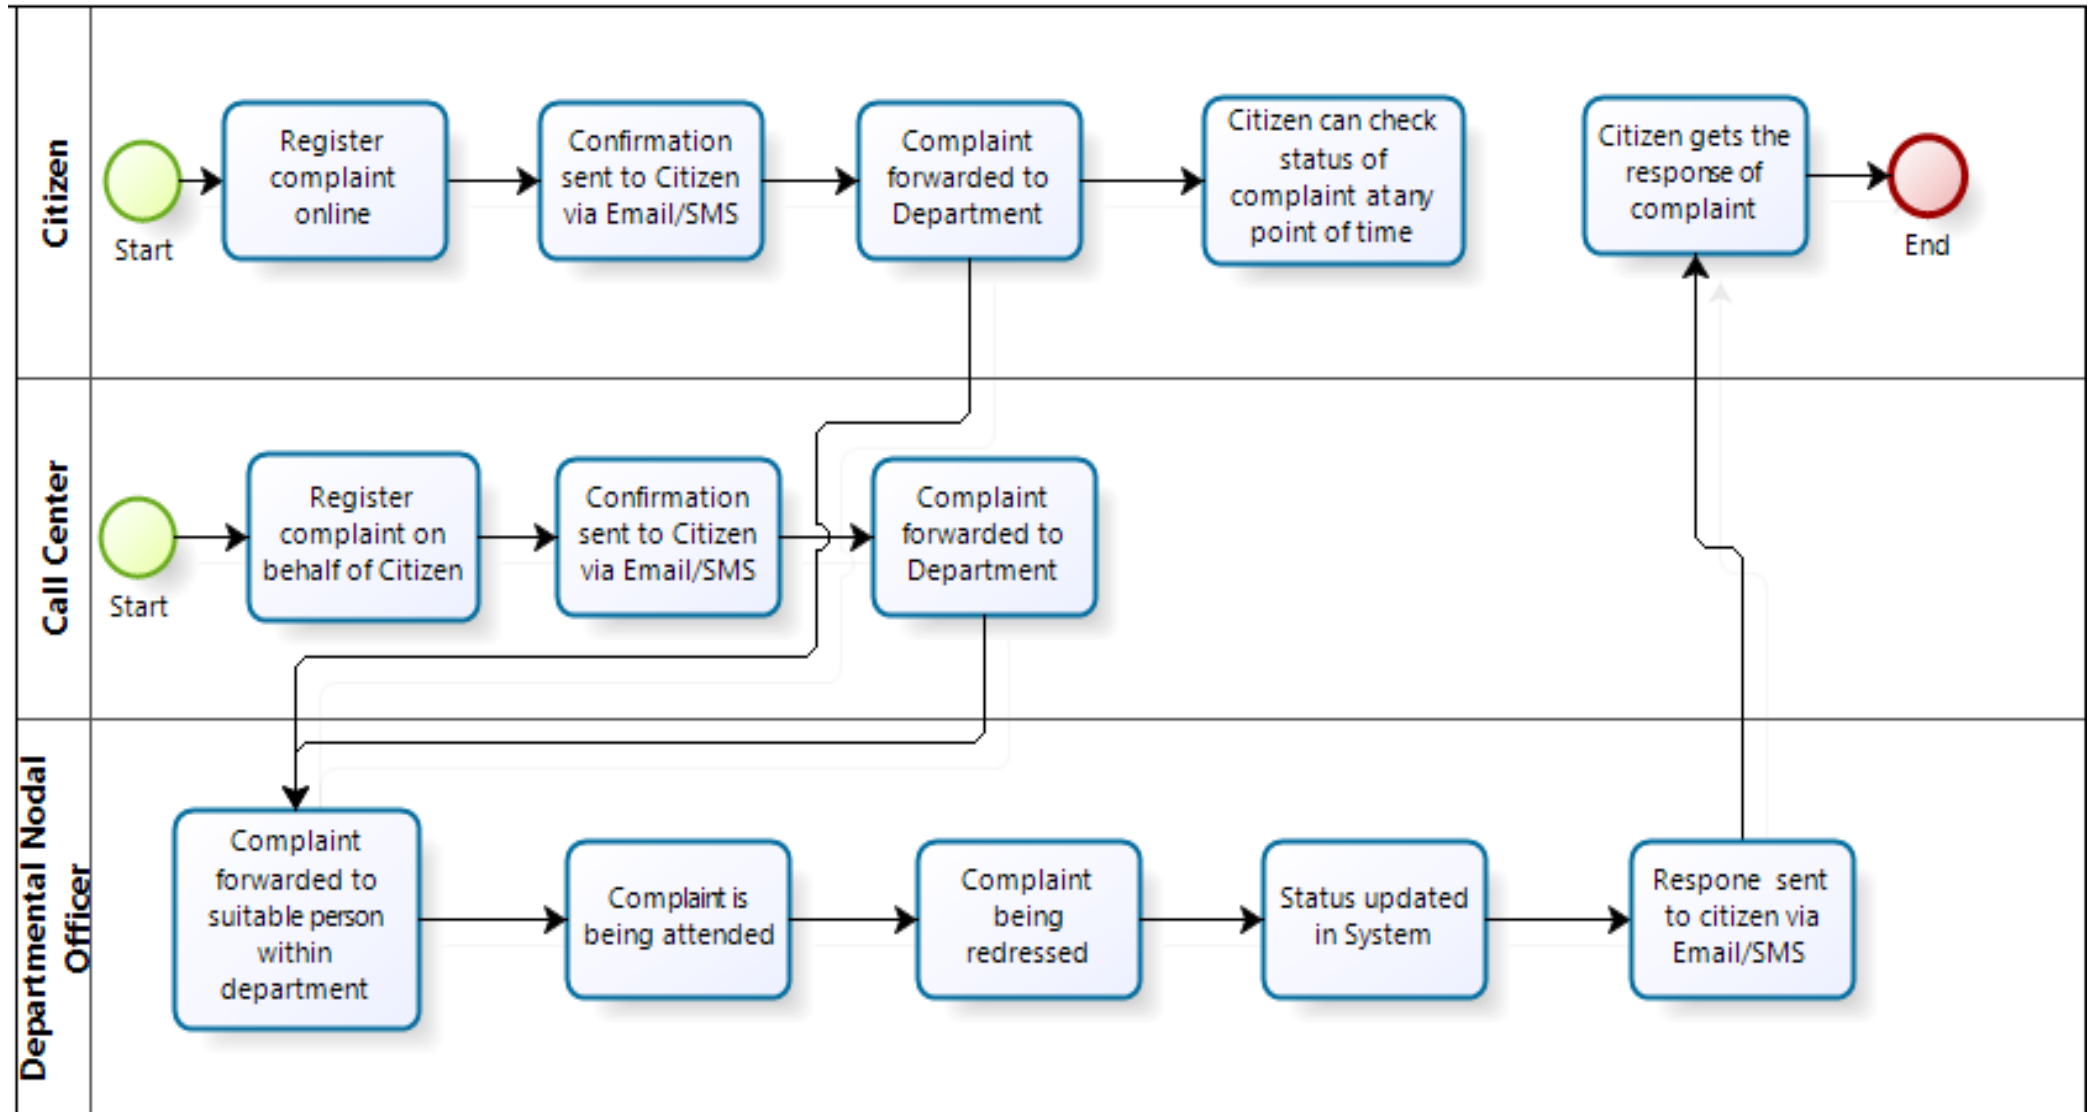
Citizen

Start

Register complaint online

Confirmation sent to Citizen via Email/SMS

Complaint forwarded to Department

Citizen can check status of complaint at any point of time

Citizen gets the response of complaint

End

Call Center

Start

Register complaint on behalf of Citizen

Confirmation sent to Citizen via Email/SMS

Complaint forwarded to Department

Departmental Nodal Officer

Complaint forwarded to suitable person within department

Complaint is being attended

Complaint being redressed

Status updated in System

Respone sent to citizen via Email/SMS